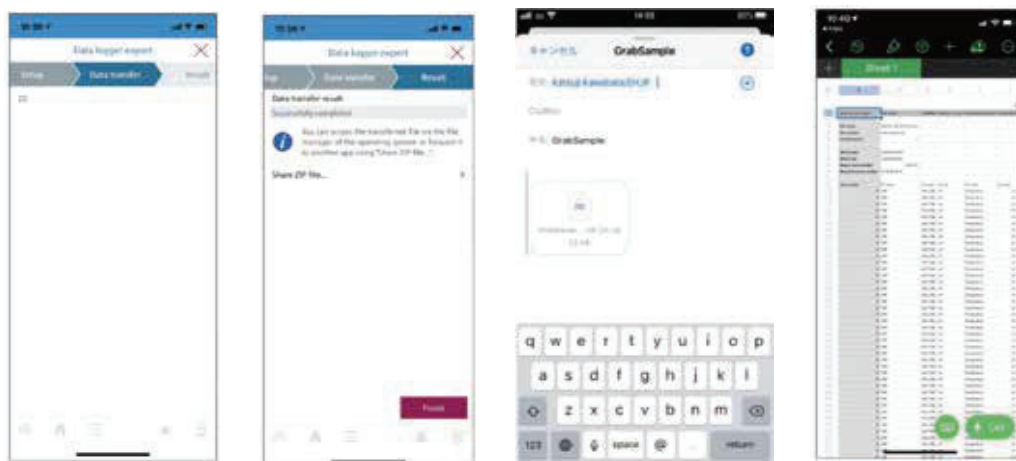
Data logger export
Setup
Data transfer
Result

Data logger export
Data transfer
Result
Data transfer result
Successfully completed
You can access the transferred file via the file manager of the operating system or forward it to another app using "Share ZIP file..."
Share ZIP file...
Finish

キャンセル
GrabSample
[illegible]
GrabSample
space
return
123

Sheet 1